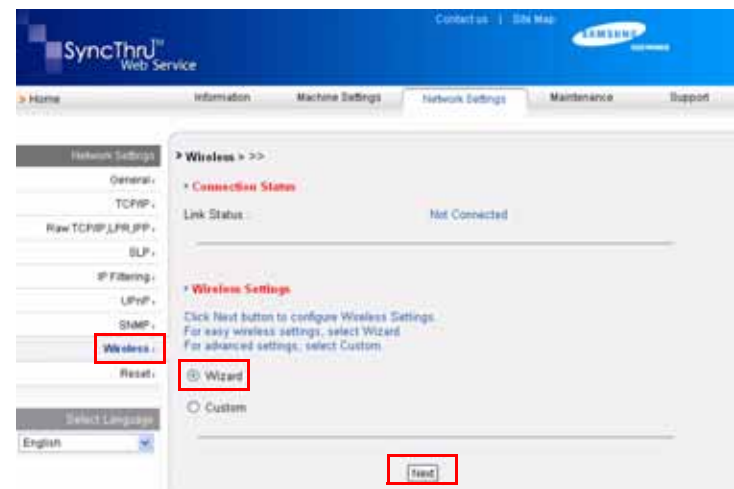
Contact us | Site Map

SAMSUNG

SyncThru™ Web Service

> Home

Information

Machine Settings

Network Settings

Maintenance

Support

Network Settings

General

TCP/IP

Raw TCP/IP,LPR,IPP

SLP

IP Filtering

UPnP

SNMP

Wireless

Reset

Select Language

English

> Wireless > >>

Connection Status

Link Status : Not Connected

Wireless Settings

Click Next button to configure Wireless Settings.
For easy wireless settings, select Wizard.
For advanced settings, select Custom.

Wizard

Custom

Next